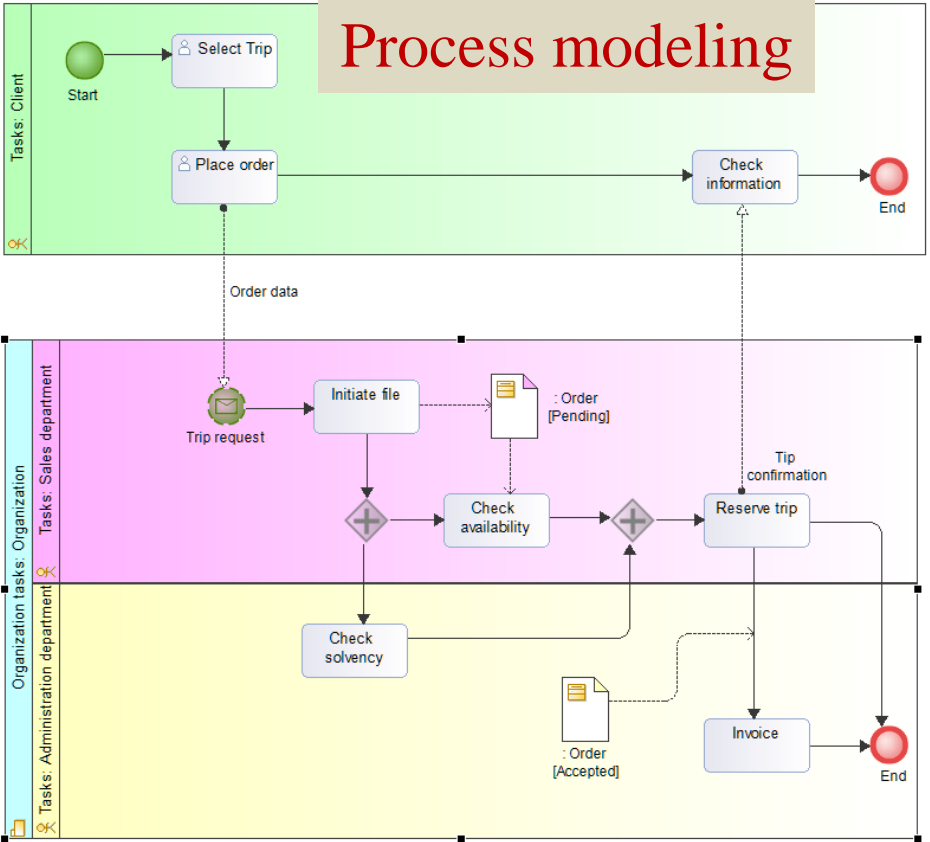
Process modeling

Tasks: Client

Start

Select Trip

Place order

Check information

End

Order data

Organization tasks: Organization

Tasks: Sales department

Trip request

Initiate file

: Order [Pending]

Check availability

Tip confirmation

Reserve trip

Tasks: Administration department

Check solvency

: Order [Accepted]

Invoice

End